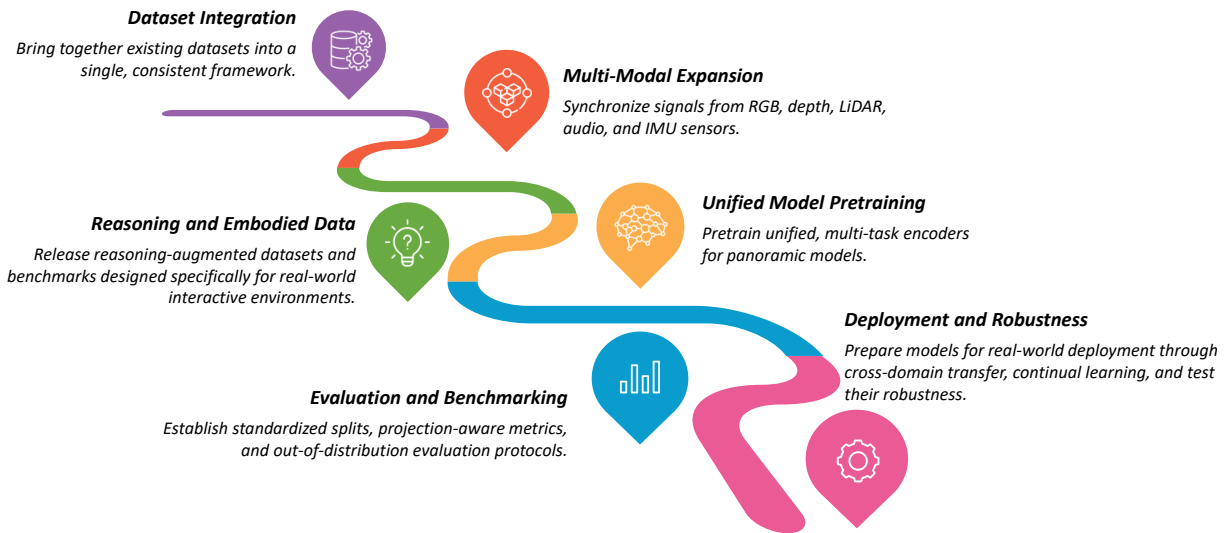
**Dataset Integration**

Bring together existing datasets into a single, consistent framework.

**Multi-Modal Expansion**

Synchronize signals from RGB, depth, LiDAR, audio, and IMU sensors.

**Unified Model Pretraining**

Pretrain unified, multi-task encoders for panoramic models.

**Reasoning and Embodied Data**

Release reasoning-augmented datasets and benchmarks designed specifically for real-world interactive environments.

**Deployment and Robustness**

Prepare models for real-world deployment through cross-domain transfer, continual learning, and test their robustness.

**Evaluation and Benchmarking**

Establish standardized splits, projection-aware metrics, and out-of-distribution evaluation protocols.